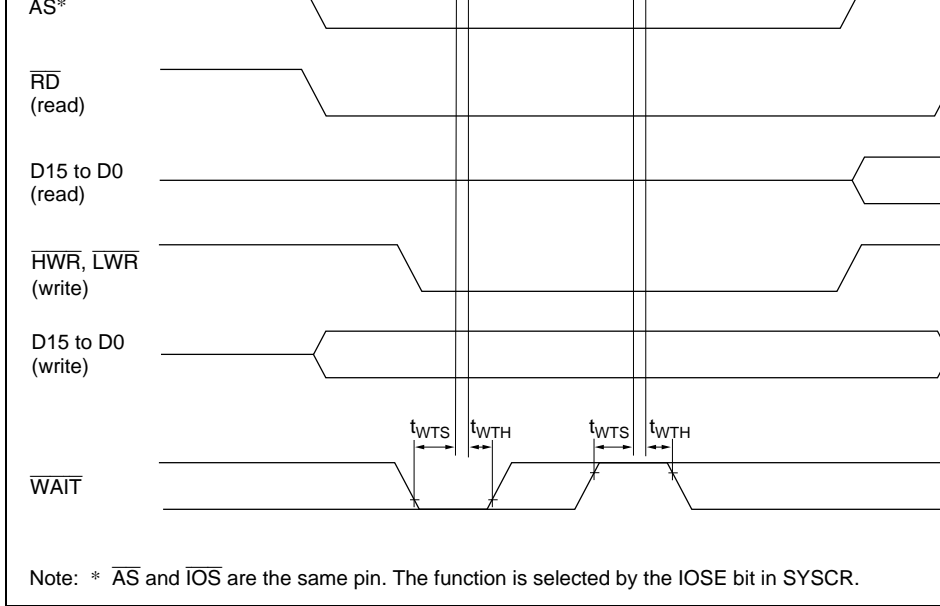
AS*

$\overline{RD}$
(read)

D15 to D0
(read)

$\overline{HWR}$, $\overline{LWR}$
(write)

D15 to D0
(write)

$t_{WTS}$ $t_{WTH}$ $t_{WTS}$ $t_{WTH}$

$\overline{WAIT}$

Note: * $\overline{AS}$ and $\overline{IOS}$ are the same pin. The function is selected by the IOSE bit in SYSCR.